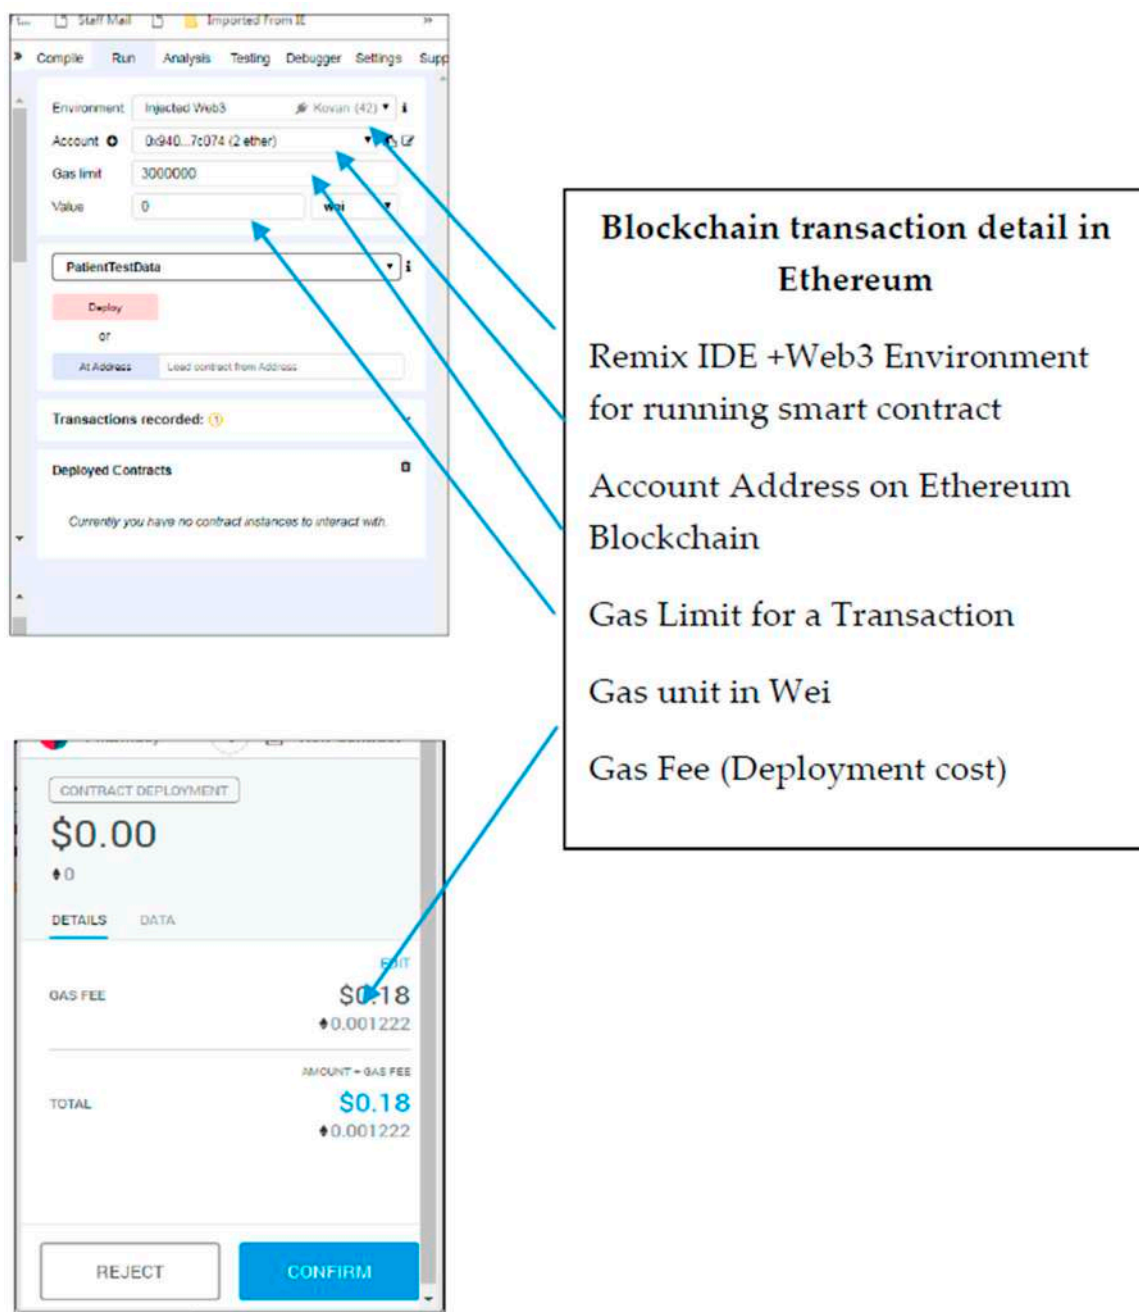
Staff Mail Imported From IE

Compile Run Analysis Testing Debugger Settings Supp

Environment Injected Web3 Kovan (42)

Account 0x940...7c074 (2 ether)

Gas limit 3000000

Value 0 wei

PatientTestData

Deploy

or

At Address Load contract from Address

Transactions recorded: 0

Deployed Contracts

Currently you have no contract instances to interact with.

CONTRACT DEPLOYMENT

$0.00

0

DETAILS DATA

EDIT

GAS FEE $0.18

0.001222

AMOUNT + GAS FEE

TOTAL $0.18

0.001222

REJECT CONFIRM

Blockchain transaction detail in Ethereum

Remix IDE +Web3 Environment for running smart contract

Account Address on Ethereum Blockchain

Gas Limit for a Transaction

Gas unit in Wei

Gas Fee (Deployment cost)